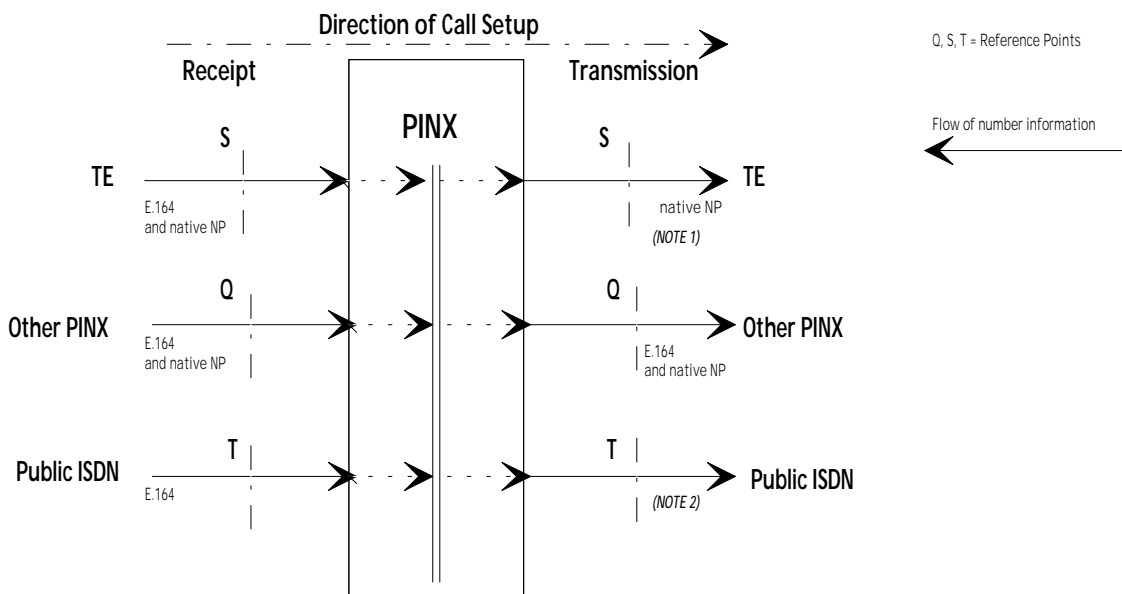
Direction of Call Setup

Q, S, T = Reference Points

Receipt

Transmission

PINX

Flow of number information

S

S

TE

TE

E.164
and native NP

native NP

(NOTE 1)

Q

Q

Other PINX

Other PINX

E.164
and native NP

E.164
and native NP

T

T

Public ISDN

Public ISDN

E.164

(NOTE 2)